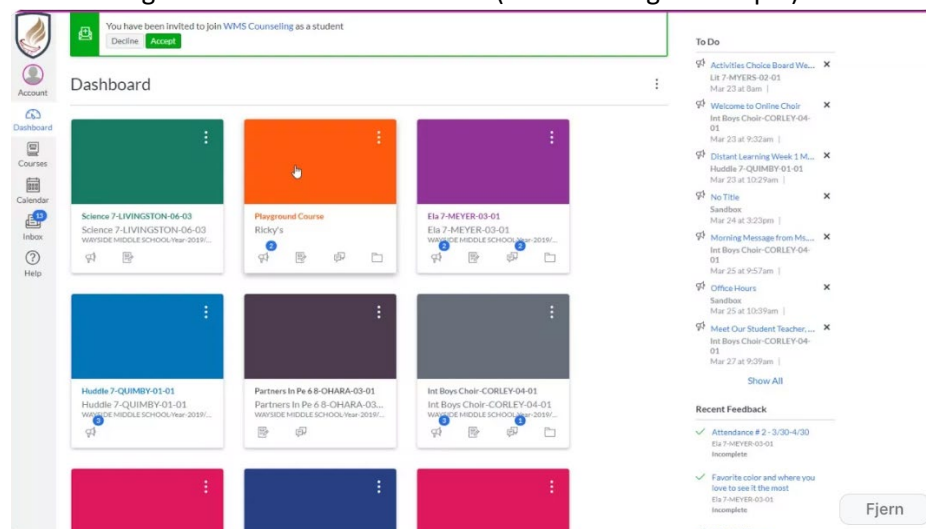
You have been invited to join WMS Counseling as a student
Decline Accept

Account
Dashboard
Courses
Calendar
13
Inbox
Help

Dashboard

Science 7-LIVINGSTON-06-03
Science 7-LIVINGSTON-06-03
WAYSIDE MIDDLE SCHOOL-Year-2019/...

Playground Course
Ricky's
2

Ela 7-MEYER-03-01
Ela 7-MEYER-03-01
WAYSIDE MIDDLE SCHOOL-Year-2019/...
2 1

Huddle 7-QUIMBY-01-01
Huddle 7-QUIMBY-01-01
WAYSIDE MIDDLE SCHOOL-Year-2019/...
3

Partners In Pe 6 8-OHARA-03-01
Partners In Pe 6 8-OHARA-03...
WAYSIDE MIDDLE SCHOOL-Year-2019/...

Int Boys Choir-CORLEY-04-01
Int Boys Choir-CORLEY-04-01
WAYSIDE MIDDLE SCHOOL-Year-2019/...
3 1

To Do
Activities Choice Board We...
Lit 7-MYERS-02-01
Mar 23 at 8am |
Welcome to Online Choir
Int Boys Choir-CORLEY-04-01
Mar 23 at 9:32am |
Distant Learning Week 1 M...
Huddle 7-QUIMBY-01-01
Mar 23 at 10:29am |
No Title
Sandbox
Mar 24 at 3:23pm |
Morning Message from Ms...
Int Boys Choir-CORLEY-04-01
Mar 25 at 9:57am |
Office Hours
Sandbox
Mar 25 at 10:39am |
Meet Our Student Teacher, ...
Int Boys Choir-CORLEY-04-01
Mar 27 at 9:39am |
Show All

Recent Feedback
Attendance # 2 - 3/30-4/30
Ela 7-MEYER-03-01
Incomplete
Favorite color and where you love to see it the most
Ela 7-MEYER-03-01
Incomplete

Fjern